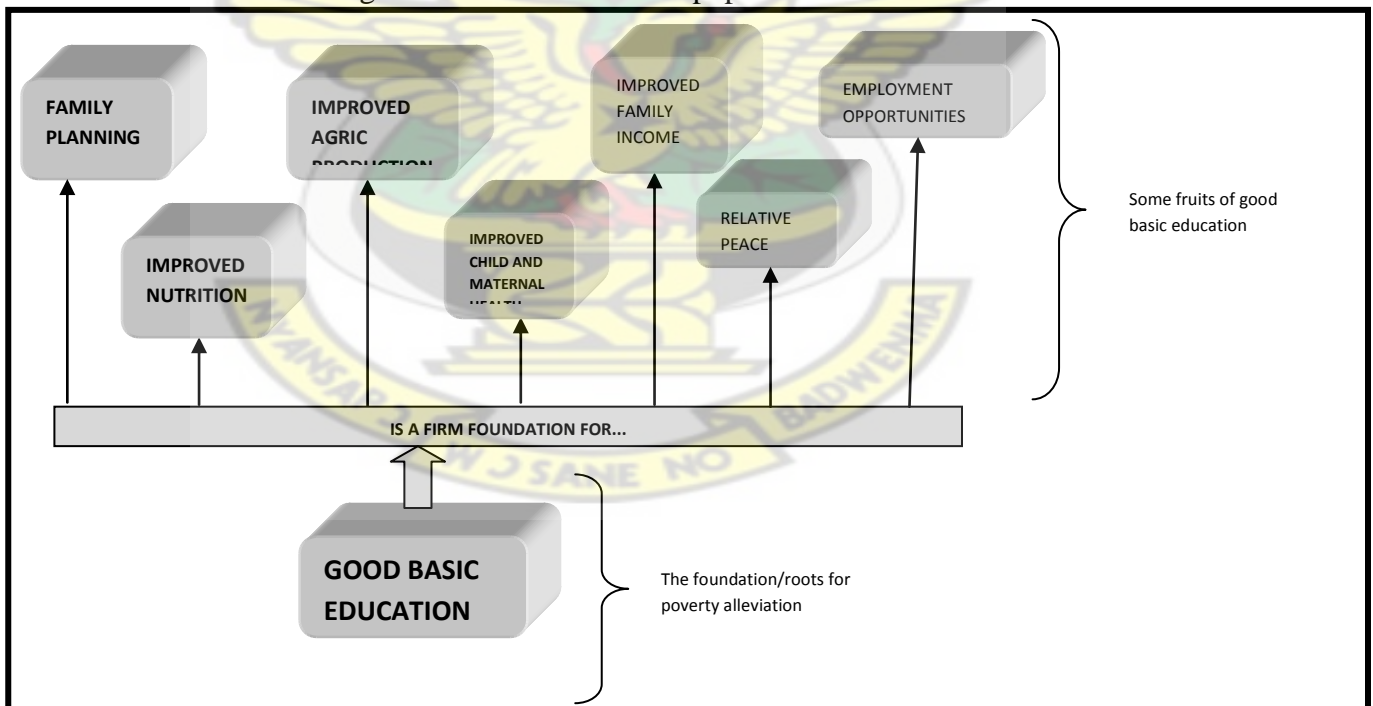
FAMILY PLANNING

IMPROVED AGRIC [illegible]

IMPROVED FAMILY INCOME

EMPLOYMENT OPPORTUNITIES

IMPROVED NUTRITION

IMPROVED CHILD AND MATERNAL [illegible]

RELATIVE PEACE

Some fruits of good basic education

IS A FIRM FOUNDATION FOR...

GOOD BASIC EDUCATION

The foundation/roots for poverty alleviation

KNUST

SANE NO

BADWENMA